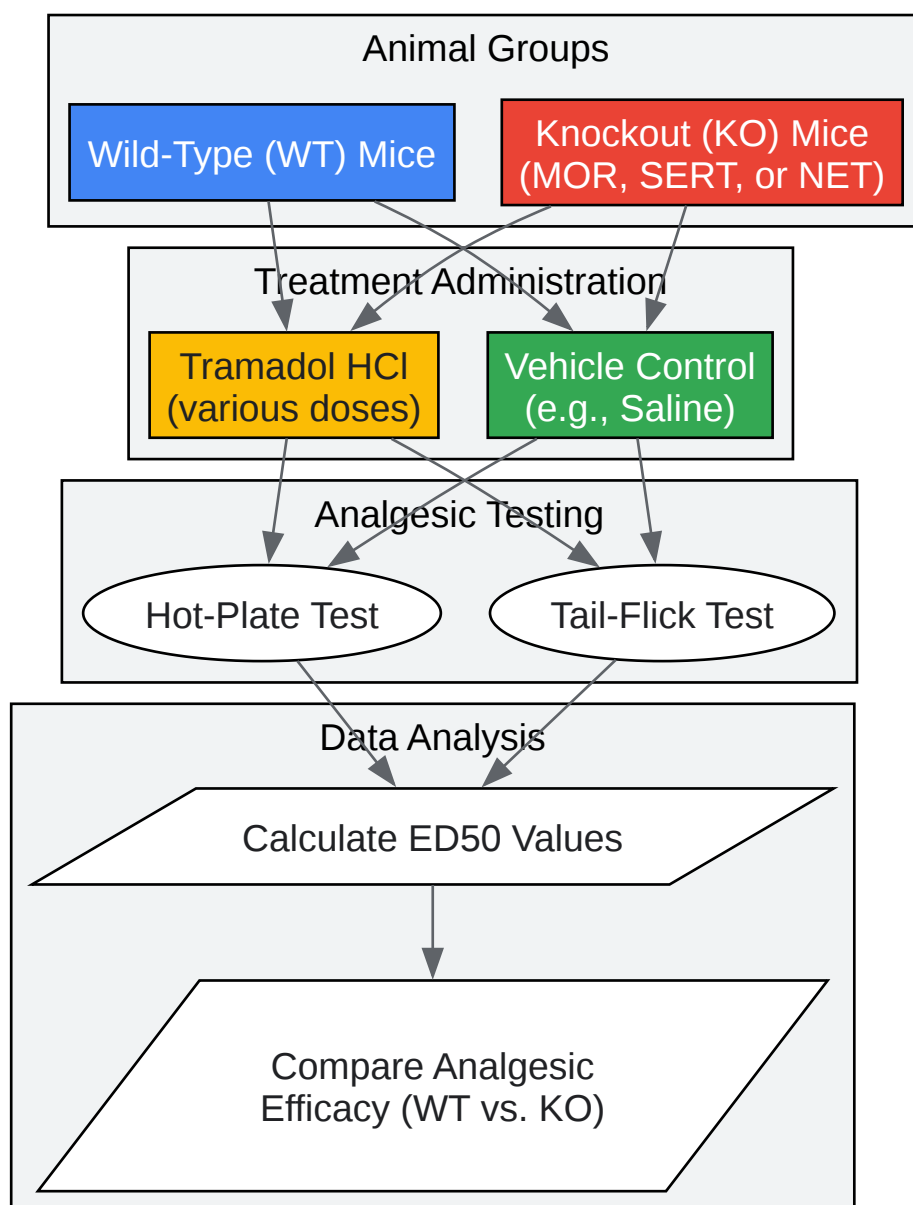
Animal Groups

Wild-Type (WT) Mice

Knockout (KO) Mice
(MOR, SERT, or NET)

Treatment Administration

Tramadol HCl
(various doses)

Vehicle Control
(e.g., Saline)

Analgesic Testing

Hot-Plate Test

Tail-Flick Test

Data Analysis

Calculate ED50 Values

Compare Analgesic
Efficacy (WT vs. KO)